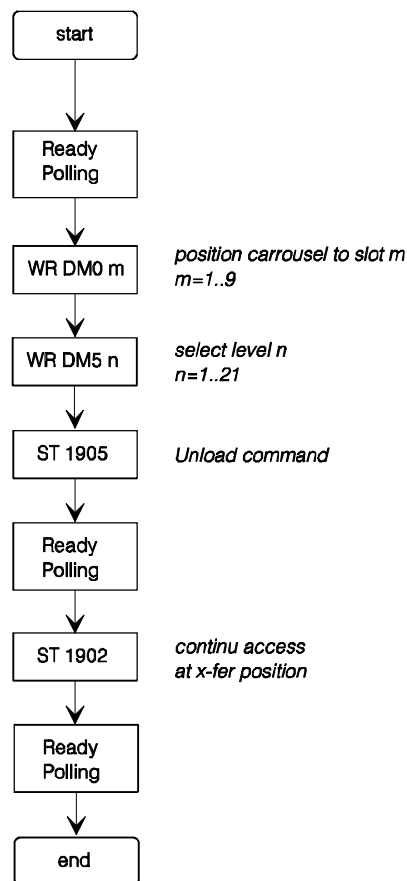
start

Ready Polling

WR DM0 m

position carrousel to slot m
m=1..9

WR DM5 n

select level n
n=1..21

ST 1905

Unload command

Ready Polling

ST 1902

continu access
at x-fer position

Ready Polling

end